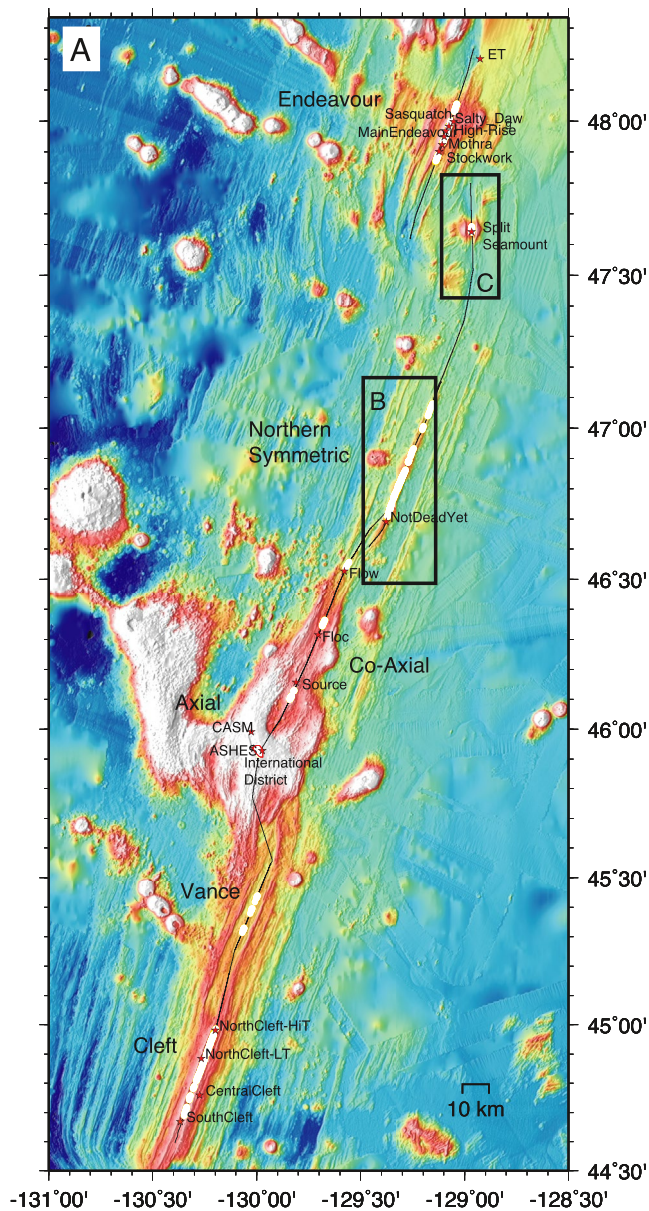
A

ET

Endeavour

Sasquatch

Salty_Daw

MainEndeavour

High-Rise

Mothra

Stockwork

Split Seamount

C

B

Northern Symmetric

NotDeadYet

Flow

Floc

Co-Axial

Source

Axial

CASM

ASHES

International District

Vance

NorthCleft-HiT

Cleft

NorthCleft-LT

CentralCleft

SouthCleft

10 km

48°00'

47°30'

47°00'

46°30'

46°00'

45°30'

45°00'

44°30'

-131°00'

-130°30'

-130°00'

-129°30'

-129°00'

-128°30'